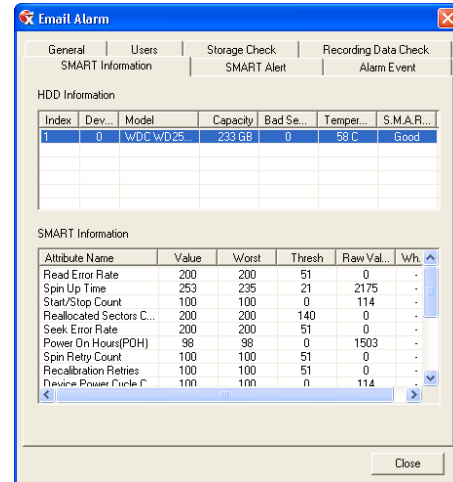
Email Alarm

General | Users | Storage Check | Recording Data Check
SMART Information | SMART Alert | Alarm Event

HDD Information

| Index | Dev... | Model | Capacity | Bad Se... | Temper... | S.M.A.R... |
|---|---|---|---|---|---|---|
| 1 | 0 | WDC WD25... | 233 GB | 0 | 58 C | Good |

SMART Information

| Attribute Name | Value | Worst | Thresh | Raw Val... | Wh... |
|---|---|---|---|---|---|
| Read Error Rate | 200 | 200 | 51 | 0 | - |
| Spin Up Time | 253 | 235 | 21 | 2175 | - |
| Start/Stop Count | 100 | 100 | 0 | 114 | - |
| Reallocated Sectors C... | 200 | 200 | 140 | 0 | - |
| Seek Error Rate | 200 | 200 | 51 | 0 | - |
| Power On Hours(POH) | 98 | 98 | 0 | 1503 | - |
| Spin Retry Count | 100 | 100 | 51 | 0 | - |
| Recalibration Retries | 100 | 100 | 51 | 0 | - |
| Device Power Cycle C... | 100 | 100 | 0 | 114 | - |

Close